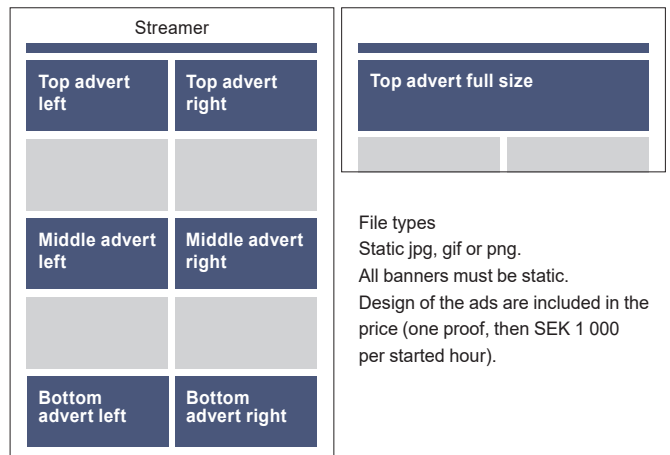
Streamer

Top advert left

Top advert right

Middle advert left

Middle advert right

Bottom advert left

Bottom advert right

Top advert full size

File types
Static jpg, gif or png.
All banners must be static.
Design of the ads are included in the price (one proof, then SEK 1 000 per started hour).